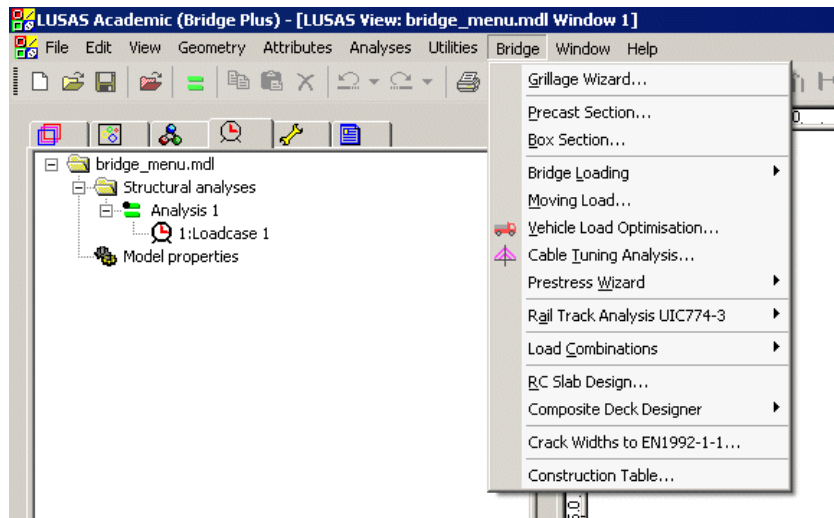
LUSAS Academic (Bridge Plus) - [LUSAS View: bridge_menu.mdl Window 1]

File Edit View Geometry Attributes Analyses Utilities Bridge Window Help

bridge_menu.mdl
Structural analyses
Analysis 1
1:Loadcase 1
Model properties

Grillage Wizard...
Precast Section...
Box Section...
Bridge Loading
Moving Load...
Vehicle Load Optimisation...
Cable Tuning Analysis...
Prestress Wizard
Rail Track Analysis UIC774-3
Load Combinations
RC Slab Design...
Composite Deck Designer
Crack Widths to EN1992-1-1...
Construction Table...